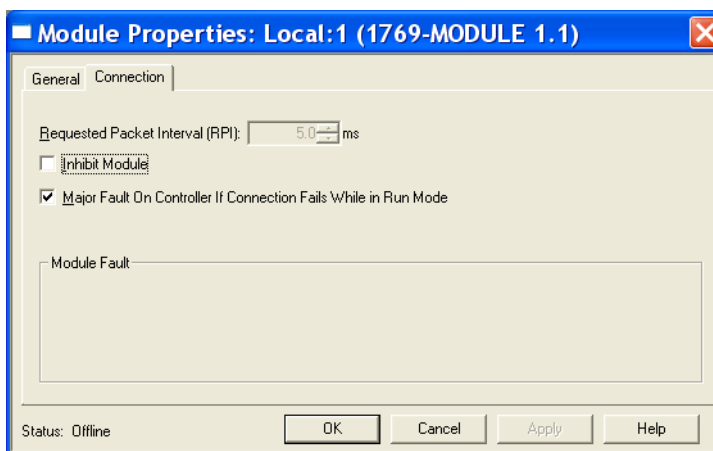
Module Properties: Local:1 (1769-MODULE 1.1)

General Connection

Requested Packet Interval (RPI): 5.0 ms

Inhibit Module

Major Fault On Controller If Connection Fails While in Run Mode

Module Fault

Status: Offline

OK Cancel Apply Help